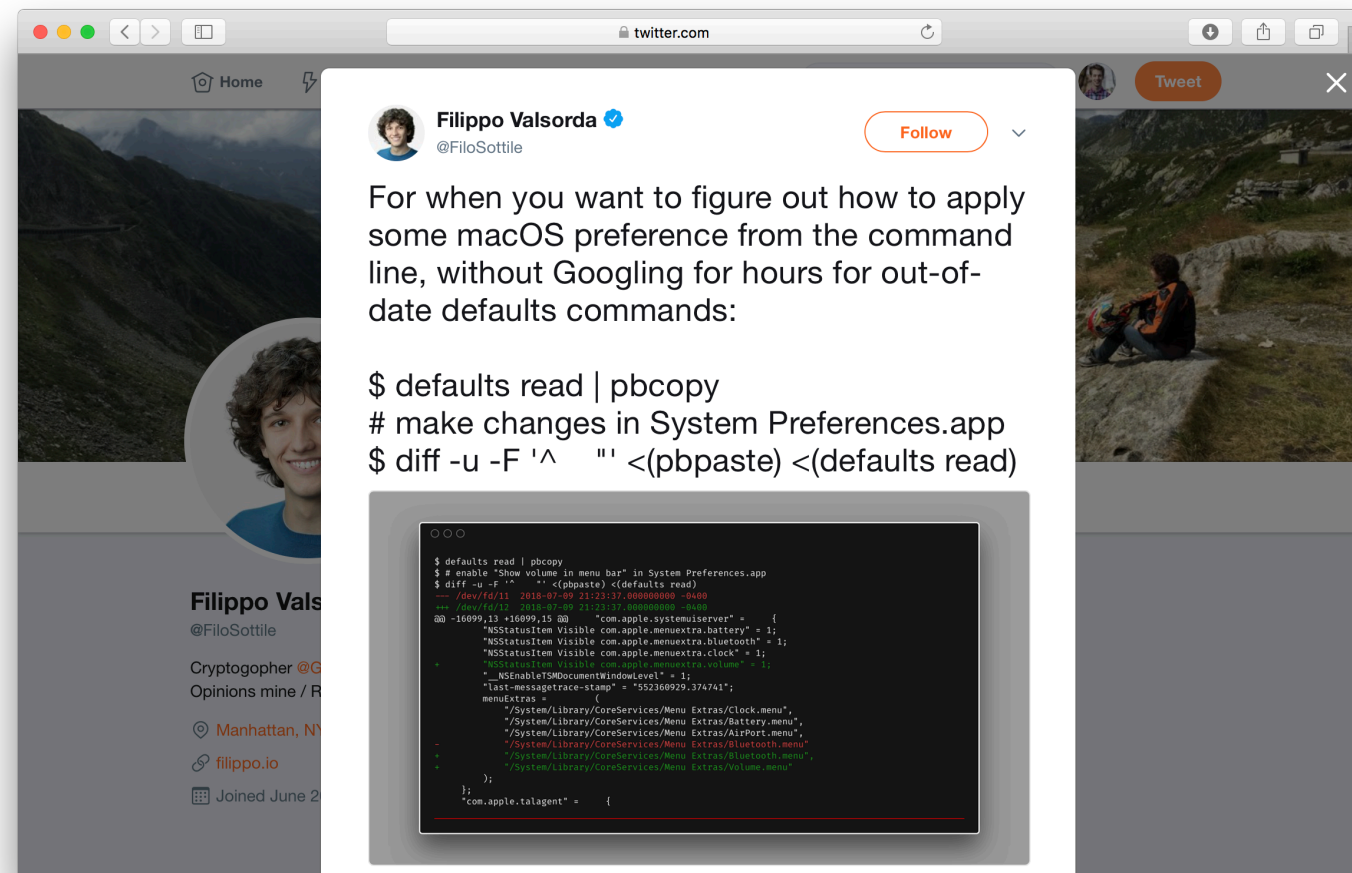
twitter.com

Home

Tweet

Filippo Valsorda
@FiloSottile

Follow

For when you want to figure out how to apply some macOS preference from the command line, without Googling for hours for out-of-date defaults commands:

$ defaults read | pbcopy
# make changes in System Preferences.app
$ diff -u -F '^    "' <(pbpaste) <(defaults read)

$ defaults read | pbcopy
$ # enable "Show volume in menu bar" in System Preferences.app
$ diff -u -F '^    "' <(pbpaste) <(defaults read)
--- /dev/fd/11  2018-07-09 21:23:37.000000000 -0400
+++ /dev/fd/12  2018-07-09 21:23:37.000000000 -0400
@@ -16099,13 +16099,15 @@     "com.apple.systemuiserver" =     {
        "NSStatusItem Visible com.apple.menuextra.battery" = 1;
        "NSStatusItem Visible com.apple.menuextra.bluetooth" = 1;
        "NSStatusItem Visible com.apple.menuextra.clock" = 1;
+       "NSStatusItem Visible com.apple.menuextra.volume" = 1;
        "__NSEnableTSMDocumentWindowLevel" = 1;
        "last-messagetrace-stamp" = "552360929.374741";
        menuExtras =         (
            "/System/Library/CoreServices/Menu Extras/Clock.menu",
            "/System/Library/CoreServices/Menu Extras/Battery.menu",
            "/System/Library/CoreServices/Menu Extras/AirPort.menu",
-           "/System/Library/CoreServices/Menu Extras/Bluetooth.menu"
+           "/System/Library/CoreServices/Menu Extras/Bluetooth.menu",
+           "/System/Library/CoreServices/Menu Extras/Volume.menu"
        );
    };
    "com.apple.talagent" =     {

Filippo Vals
@FiloSottile

Cryptogopher @G
Opinions mine / R

Manhattan, NY
filippo.io
Joined June 2